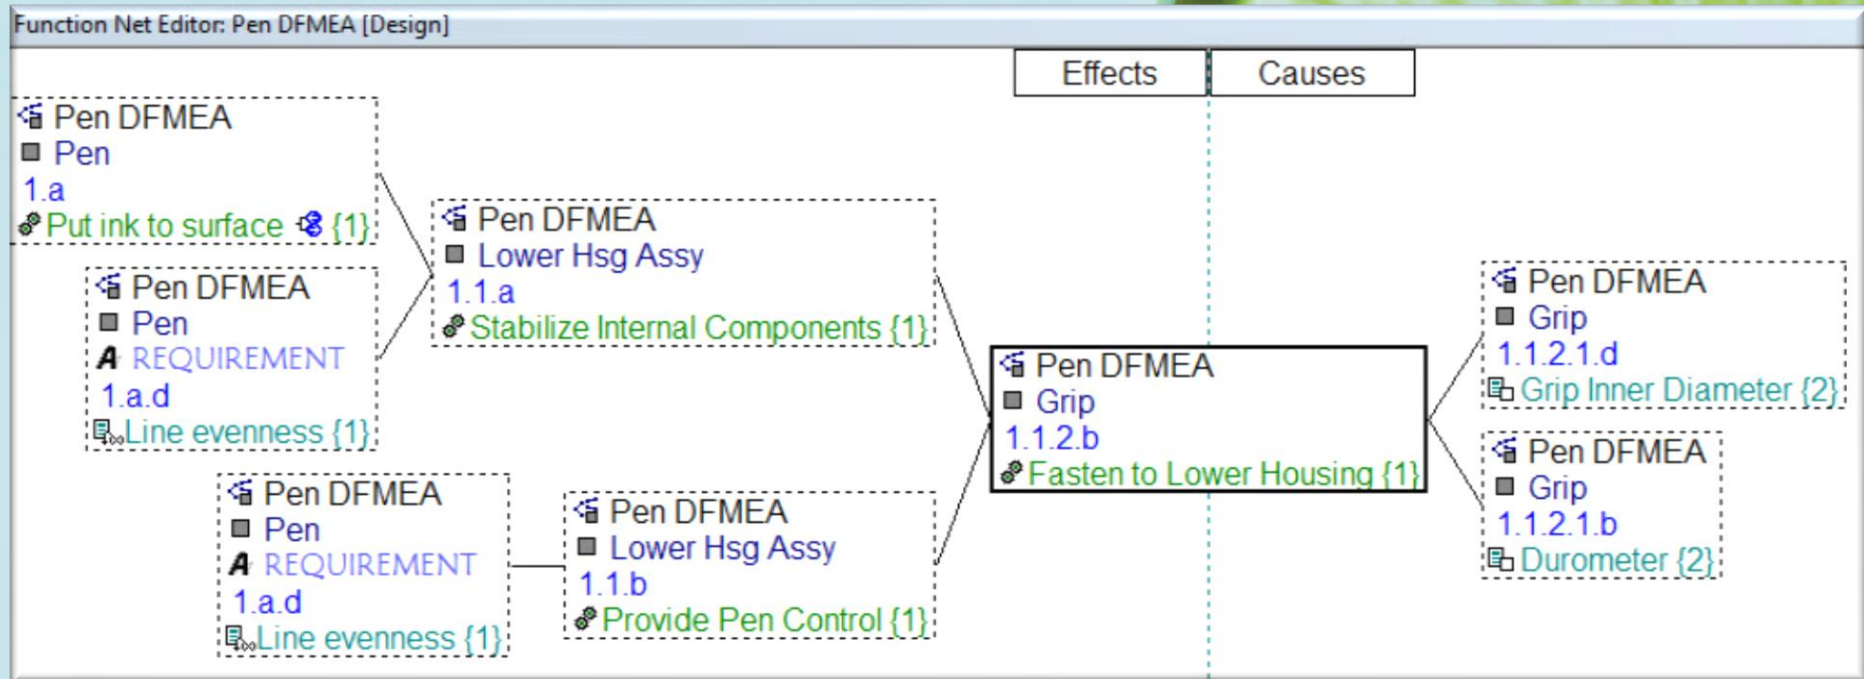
Function Net Editor: Pen DFMEA [Design]

Effects

Causes

Pen DFMEA
Pen
1.a
Put ink to surface {1}

Pen DFMEA
Pen
REQUIREMENT
1.a.d
Line evenness {1}

Pen DFMEA
Pen
REQUIREMENT
1.a.d
Line evenness {1}

Pen DFMEA
Lower Hsg Assy
1.1.a
Stabilize Internal Components {1}

Pen DFMEA
Lower Hsg Assy
1.1.b
Provide Pen Control {1}

Pen DFMEA
Grip
1.1.2.b
Fasten to Lower Housing {1}

Pen DFMEA
Grip
1.1.2.1.d
Grip Inner Diameter {2}

Pen DFMEA
Grip
1.1.2.1.b
Durometer {2}